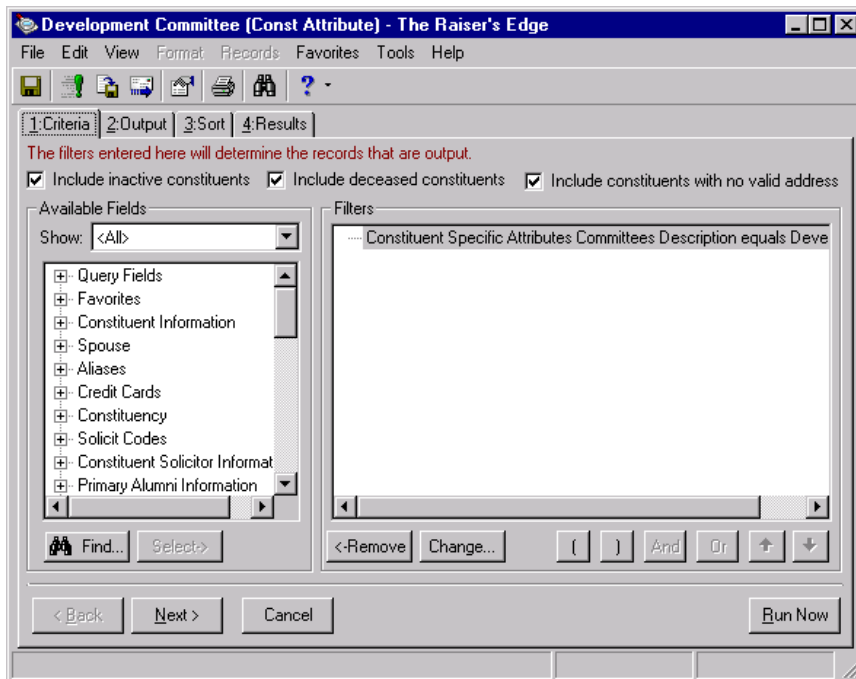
Development Committee (Const Attribute) - The Raiser's Edge

File Edit View Format Records Favorites Tools Help

1:Criteria 2:Output 3:Sort 4:Results

The filters entered here will determine the records that are output.

Include inactive constituents Include deceased constituents Include constituents with no valid address

Available Fields

Show: <All>

Query Fields
Favorites
Constituent Information
Spouse
Aliases
Credit Cards
Constituency
Solicit Codes
Constituent Solicitor Informat
Primary Alumni Information

Find... Select>

Filters

Constituent Specific Attributes Committees Description equals Deve

<-Remove Change... ( ) And Or

< Back Next > Cancel Run Now